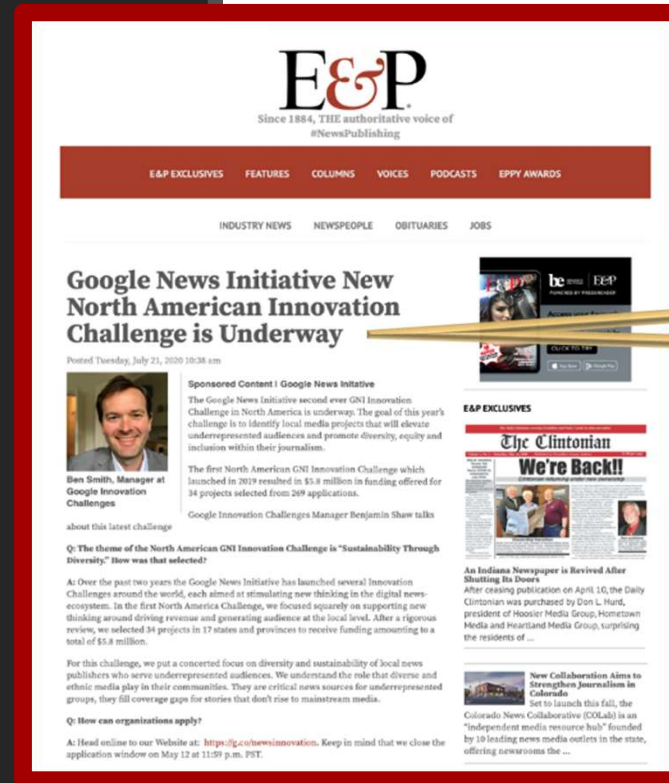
E&P

Since 1884, THE authoritative voice of #NewsPublishing

E&P EXCLUSIVES FEATURES COLUMNS VOICES PODCASTS EPPY AWARDS

INDUSTRY NEWS NEWSPEOPLE OBITUARIES JOBS

Google News Initiative New North American Innovation Challenge is Underway

Posted Tuesday, July 21, 2020 10:38 am

Ben Smith, Manager at Google Innovation Challenges

Sponsored Content | Google News Initative

The Google News Initiative second ever GNI Innovation Challenge in North America is underway. The goal of this year's challenge is to identify local media projects that will elevate underrepresented audiences and promote diversity, equity and inclusion within their journalism.

The first North American GNI Innovation Challenge which launched in 2019 resulted in $5.8 million in funding offered for 34 projects selected from 269 applications.

Google Innovation Challenges Manager Benjamin Shaw talks about this latest challenge

Q: The theme of the North American GNI Innovation Challenge is "Sustainability Through Diversity." How was that selected?

A: Over the past two years the Google News Initiative has launched several Innovation Challenges around the world, each aimed at stimulating new thinking in the digital news-ecosystem. In the first North America Challenge, we focused squarely on supporting new thinking around driving revenue and generating audience at the local level. After a rigorous review, we selected 34 projects in 17 states and provinces to receive funding amounting to a total of $5.8 million.

For this challenge, we put a concerted focus on diversity and sustainability of local news publishers who serve underrepresented audiences. We understand the role that diverse and ethnic media play in their communities. They are critical news sources for underrepresented groups, they fill coverage gaps for stories that don't rise to mainstream media.

Q: How can organizations apply?

A: Head online to our Website at: https://g.co/newsinnovation. Keep in mind that we close the application window on May 12 at 11:59 p.m. PST.

be | E&P
POWERED BY PRESSREADER
CLICK TO TRY
App Store Google Play

E&P EXCLUSIVES

The Clintonian
We're Back!!

An Indiana Newspaper is Revived After Shutting Its Doors
After ceasing publication on April 10, the Daily Clintonian was purchased by Don L. Hurd, president of Hoosier Media Group, Hometown Media and Heartland Media Group, surprising the residents of ...

New Collaboration Aims to Strengthen Journalism in Colorado
Set to launch this fall, the Colorado News Collaborative (COLab) is an "independent media resource hub" founded by 10 leading news media outlets in the state, offering newsrooms the ...